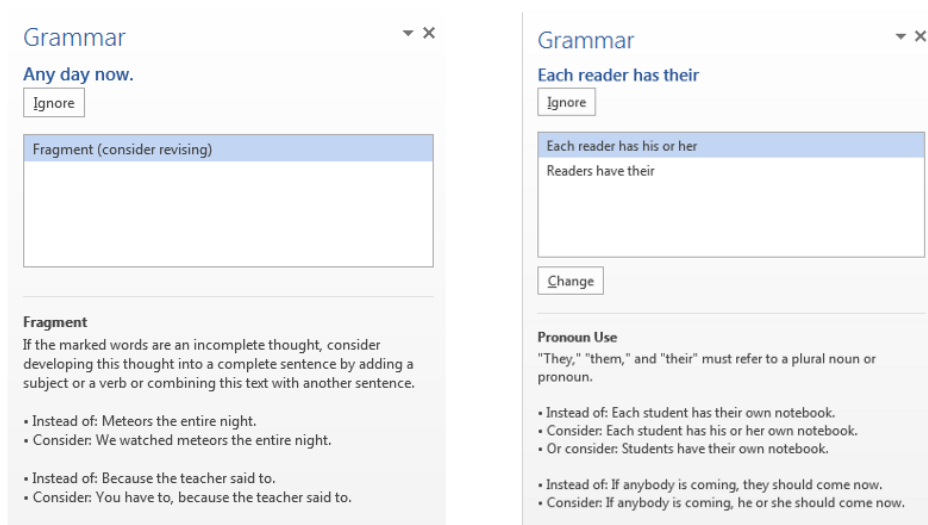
Grammar

Any day now.

Ignore

Fragment (consider revising)

Fragment

If the marked words are an incomplete thought, consider developing this thought into a complete sentence by adding a subject or a verb or combining this text with another sentence.

• Instead of: Meteors the entire night.
• Consider: We watched meteors the entire night.

• Instead of: Because the teacher said to.
• Consider: You have to, because the teacher said to.

Grammar

Each reader has their

Ignore

Each reader has his or her
Readers have their

Change

Pronoun Use

"They," "them," and "their" must refer to a plural noun or pronoun.

• Instead of: Each student has their own notebook.
• Consider: Each student has his or her own notebook.
• Or consider: Students have their own notebook.

• Instead of: If anybody is coming, they should come now.
• Consider: If anybody is coming, he or she should come now.